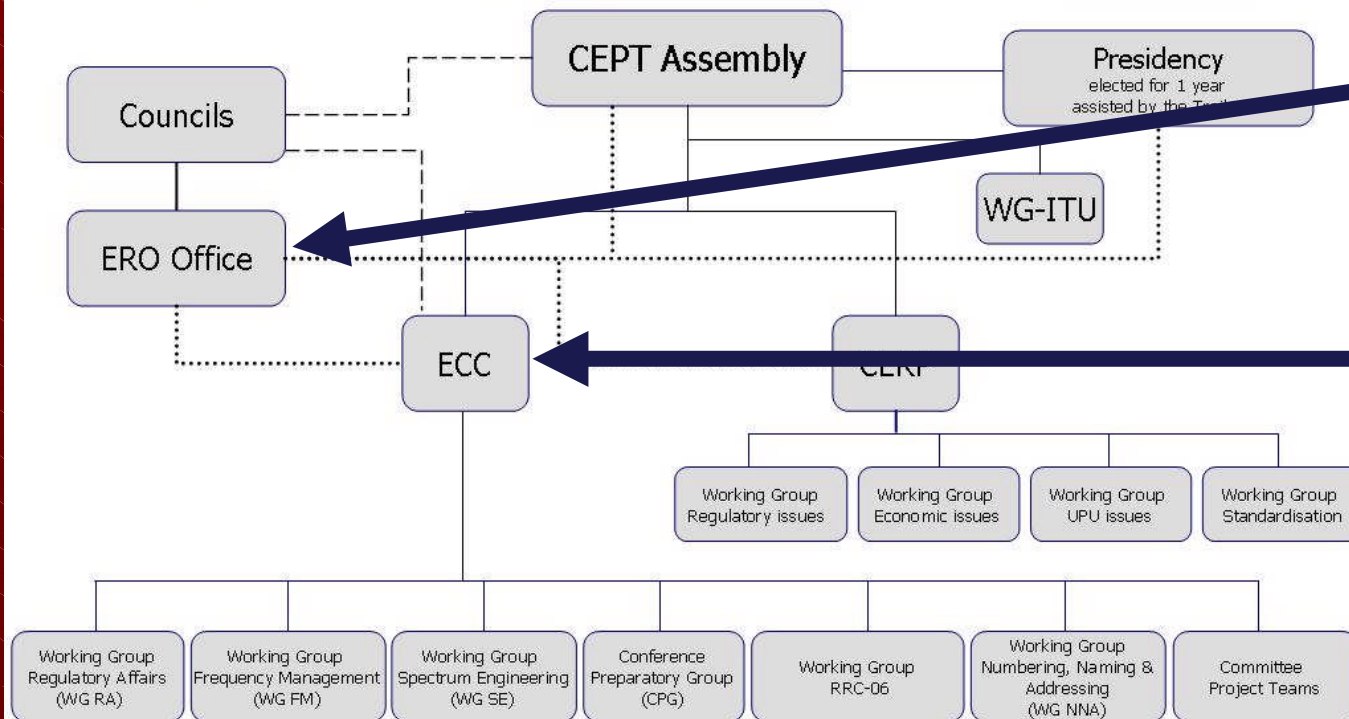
CEPT Assembly

Councils

Presidency
elected for 1 year
assisted by the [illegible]

WG-ITU

ERO Office

ECC

CERP

Working Group
Regulatory issues

Working Group
Economic issues

Working Group
UPU issues

Working Group
Standardisation

Working Group
Regulatory Affairs
(WG RA)

Working Group
Frequency Management
(WG FM)

Working Group
Spectrum Engineering
(WG SE)

Conference
Preparatory Group
(CPG)

Working Group
RRC-06

Working Group
Numbering, Naming &
Addressing
(WG NNA)

Committee
Project Teams